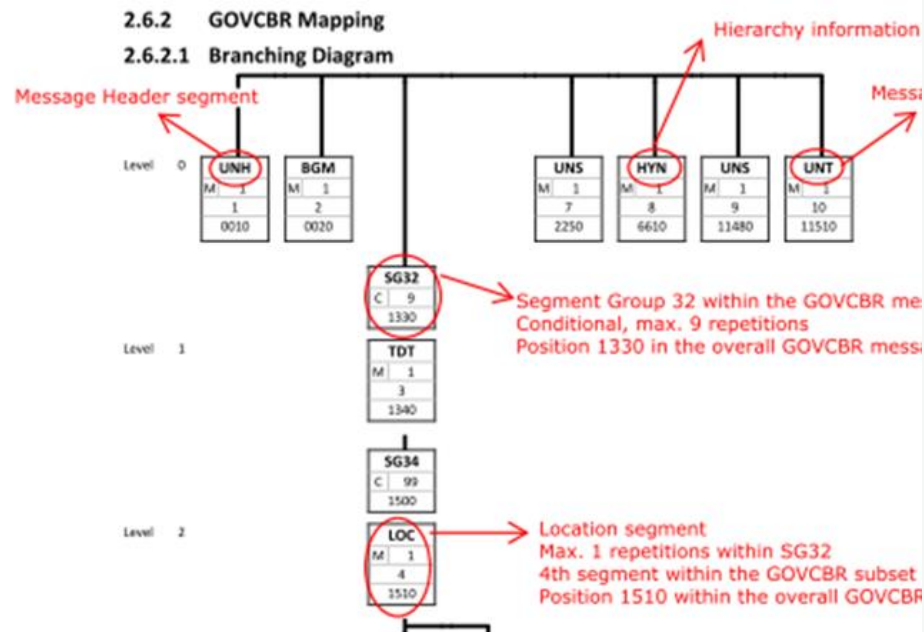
2.6.2 GOVCBR Mapping

2.6.2.1 Branching Diagram

Hierarchy information

Message Header segment

Messa

Level 0

UNH
M 1
1
0010

BGM
M 1
2
0020

UNS
M 1
7
2250

HYN
M 1
8
6610

UNS
M 1
9
11480

UNT
M 1
10
11510

SG32
C 9
1330

Segment Group 32 within the GOVCBR me
Conditional, max. 9 repetitions
Position 1330 in the overall GOVCBR messa

Level 1

TDT
M 1
3
1340

SG34
C 99
1500

Level 2

LOC
M 1
4
1510

Location segment
Max. 1 repetitions within SG32
4th segment within the GOVCBR subset
Position 1510 within the overall GOVCBR